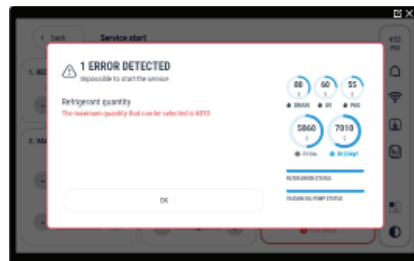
back

Service start

1 ERROR DETECTED
Impossible to start the session

Refrigerant quantity
The maximum quantity that can be selected is 6810

80
60
55
DRAIN
OIL
PAG
5860
7010

FILTER DRIER STATUS
VACUUM OIL PUMP STATUS

OK

1. RE
2. VAC